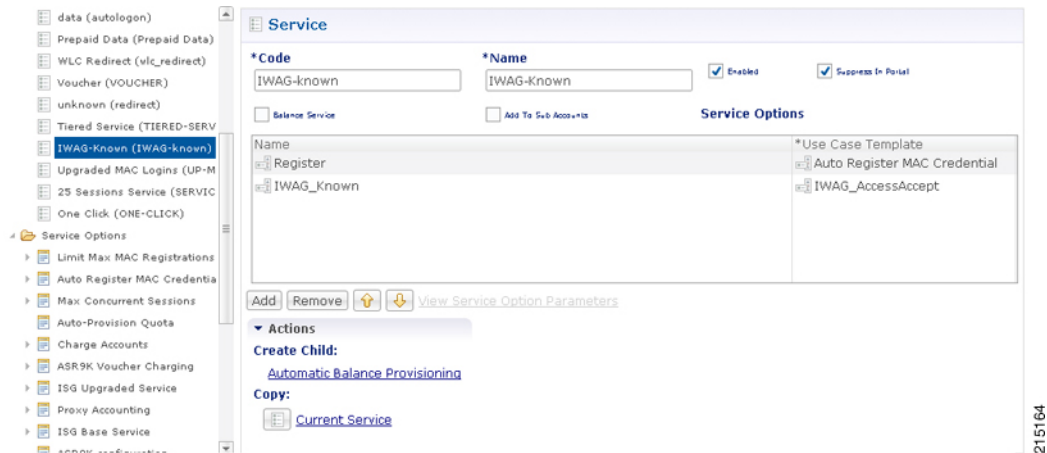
data (autologon)
Prepaid Data (Prepaid Data)
WLC Redirect (wlc_redirect)
Voucher (VOUCHER)
unknown (redirect)
Tiered Service (TIERED-SERV
IWAG-Known (IWAG-known)
Upgraded MAC Logins (UP-M
25 Sessions Service (SERVIC
One Click (ONE-CLICK)
Service Options
Limit Max MAC Registrations
Auto Register MAC Credentia
Max Concurrent Sessions
Auto-Provision Quota
Charge Accounts
ASR9K Voucher Charging
ISG Upgraded Service
Proxy Accounting
ISG Base Service
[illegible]

Service

*Code
IWAG-known
*Name
IWAG-Known
Enabled
Suppress In Portal
Balance Service
Add To Sub Accounts
Service Options

| Name | *Use Case Template |
|---|---|
| Register | Auto Register MAC Credential |
| IWAG_Known | IWAG_AccessAccept |

Add Remove View Service Option Parameters

Actions
Create Child:
Automatic Balance Provisioning
Copy:
Current Service

215164